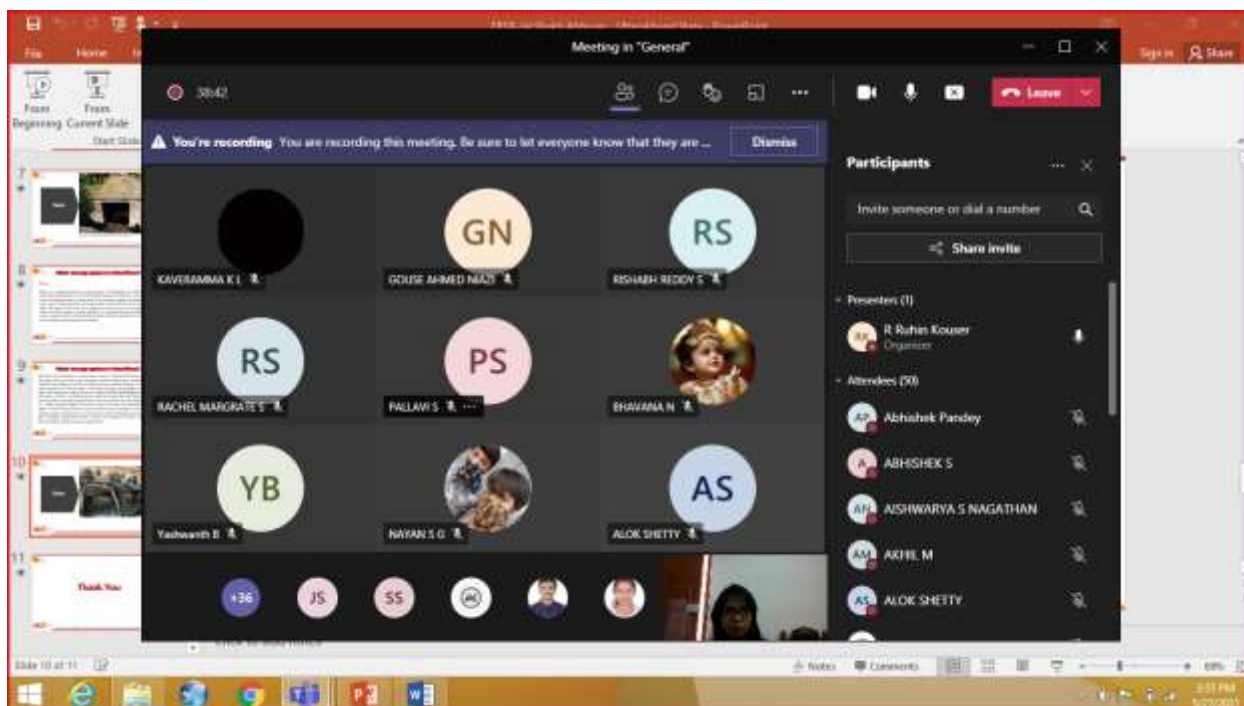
File Home

From Beginning From Current Slide

Start Slide

Sign in Share

Meeting in "General"

38:42

Leave

You're recording You are recording this meeting. Be sure to let everyone know that they are ... Dismiss

Participants

Invite someone or dial a number

Share invite

Presenters (1)

RK R Ruhin Kouser Organizer

Attendees (50)

AP Abhishek Pandey

A ABHISHEK S

AN AISHWARYA S NAGATHAN

AM AKHIL M

AS ALOK SHETTY

KAVERAMMA K L

GN GOUSE AHMED NIAZI

RS RISHABH REDDY S

RS RACHEL MARGRATE S

PS PALLAVI S

BHAVANA N

YB Yashwanth B

NAYAN S G

AS ALOK SHETTY

+36 JS SS

7

8

9

10

11 Thank You

Slide 10 of 11

Notes Comments

3:51 PM